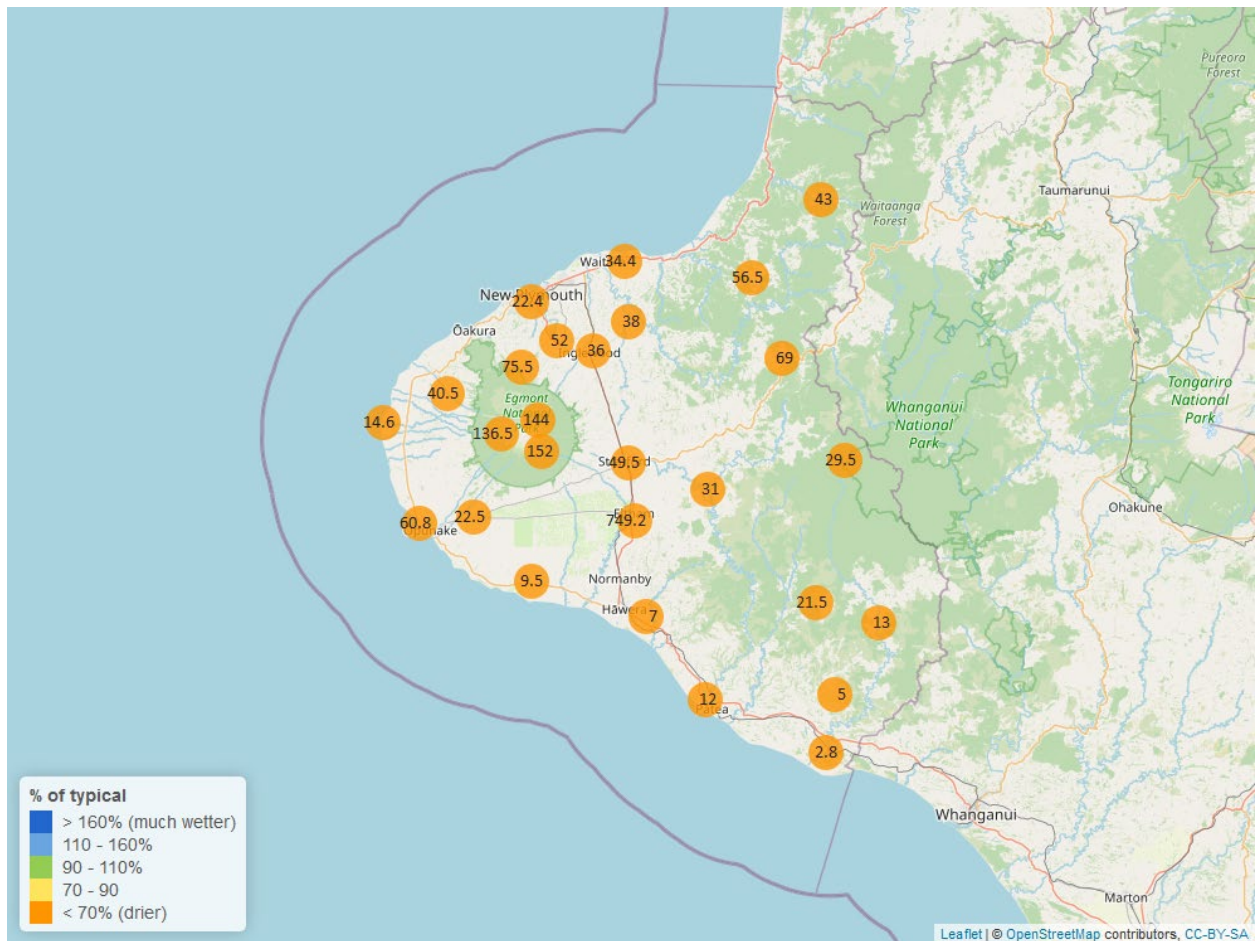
Pureora Forest

43

Waitaanga Forest

Taumarunui

Wait 34.4

56.5

New 22.4 mouth

38

Ōakura

52

36

69

75.5

40.5

Egmont National Park

144

Tongariro National Park

14.6

136.5

Whanganui National Park

152

49.5

29.5

31

Ohakune

60.8

22.5

749.2

9.5

Normanby

21.5

Hāwera 7

13

5

12

2.8

Whanganui

Marton

% of typical
> 160% (much wetter)
110 - 160%
90 - 110%
70 - 90
< 70% (drier)

Leaflet | © OpenStreetMap contributors, CC-BY-SA